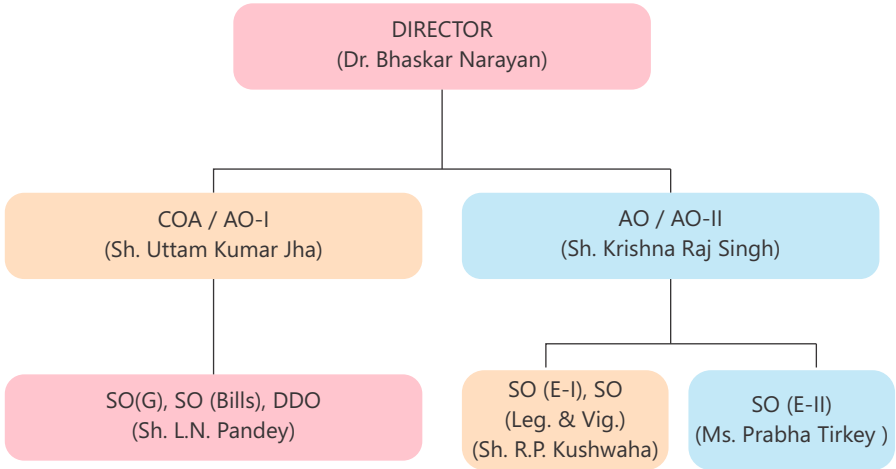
DIRECTOR
(Dr. Bhaskar Narayan)

COA / AO-I
(Sh. Uttam Kumar Jha)

AO / AO-II
(Sh. Krishna Raj Singh)

SO(G), SO (Bills), DDO
(Sh. L.N. Pandey)

SO (E-I), SO
(Leg. & Vig.)
(Sh. R.P. Kushwaha)

SO (E-II)
(Ms. Prabha Tirkey )